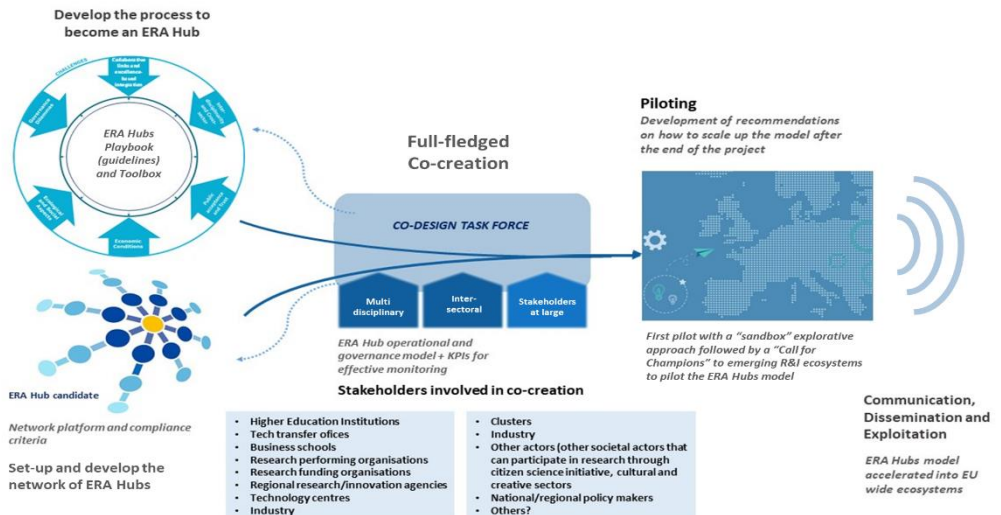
Develop the process to become an ERA Hub

CHALLENGES

Collaboration links and excellence for and between them

Economic Conditions

ERA Hubs Playbook (guidelines) and Toolbox

ERA Hub candidate

Network platform and compliance criteria

Set-up and develop the network of ERA Hubs

Full-fledged Co-creation

CO-DESIGN TASK FORCE

Multi disciplinary

Inter-sectoral

Stakeholders at large

ERA Hub operational and governance model + KPIs for effective monitoring

Stakeholders involved in co-creation

- Higher Education Institutions
- Tech transfer ofices
- Business schools
- Research performing organisations
- Research funding organisations
- Regional research/innovation agencies
- Technology centres
- Industry

- Clusters
- Industry
- Other actors (other societal actors that can participate in research through citizen science initiative, cultural and creative sectors
- National/regional policy makers
- Others?

Piloting

Development of recommendations on how to scale up the model after the end of the project

First pilot with a "sandbox" explorative approach followed by a "Call for Champions" to emerging R&I ecosystems to pilot the ERA Hubs model

Communication, Dissemination and Exploitation

ERA Hubs model accelerated into EU wide ecosystems